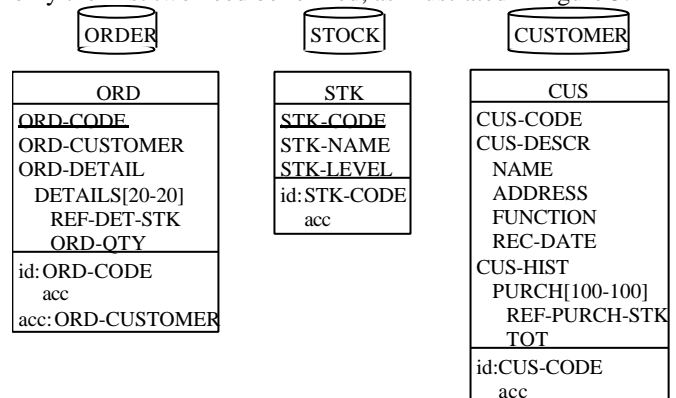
ORDER

STOCK

CUSTOMER

ORD
ORD-CODE
ORD-CUSTOMER
ORD-DETAIL
DETAILS[20-20]
REF-DET-STK
ORD-QTY
id: ORD-CODE
acc
acc: ORD-CUSTOMER

STK
STK-CODE
STK-NAME
STK-LEVEL
id: STK-CODE
acc

CUS
CUS-CODE
CUS-DESCR
NAME
ADDRESS
FUNCTION
REC-DATE
CUS-HIST
PURCH[100-100]
REF-PURCH-STK
TOT
id: CUS-CODE
acc